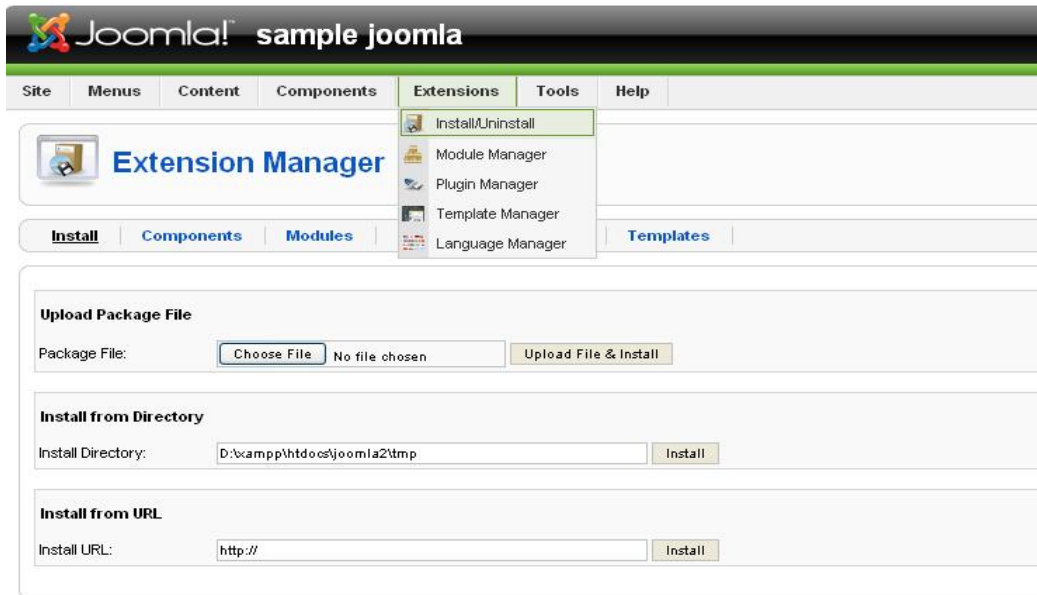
Joomla! sample joomla

Site | Menus | Content | Components | Extensions | Tools | Help

Install/Uninstall
Module Manager
Plugin Manager
Template Manager
Language Manager

Extension Manager

Install | Components | Modules | Templates

Upload Package File

Package File: Choose File No file chosen Upload File & Install

Install from Directory

Install Directory: D:\xampp\htdocs\joomla2\tmp Install

Install from URL

Install URL: http:// Install